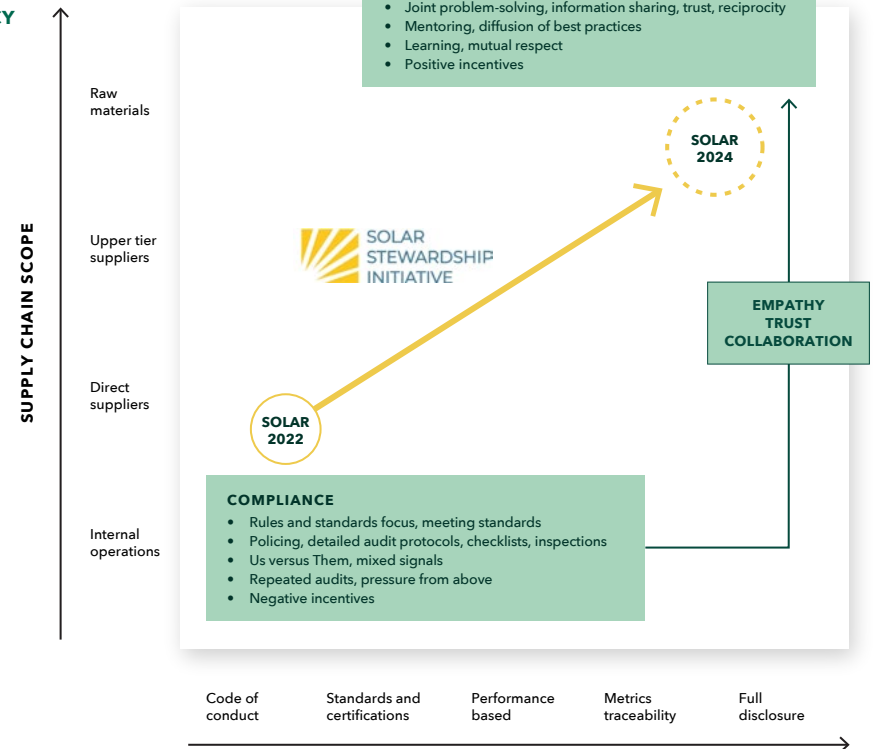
Y

Joint problem-solving, information sharing, trust, reciprocity
Mentoring, diffusion of best practices
Learning, mutual respect
Positive incentives

SUPPLY CHAIN SCOPE

Raw materials

Upper tier suppliers

Direct suppliers

Internal operations

SOLAR 2024

SOLAR STEWARDSHIP INITIATIVE

EMPATHY TRUST COLLABORATION

SOLAR 2022

COMPLIANCE
Rules and standards focus, meeting standards
Policing, detailed audit protocols, checklists, inspections
Us versus Them, mixed signals
Repeated audits, pressure from above
Negative incentives

Code of conduct

Standards and certifications

Performance based

Metrics traceability

Full disclosure